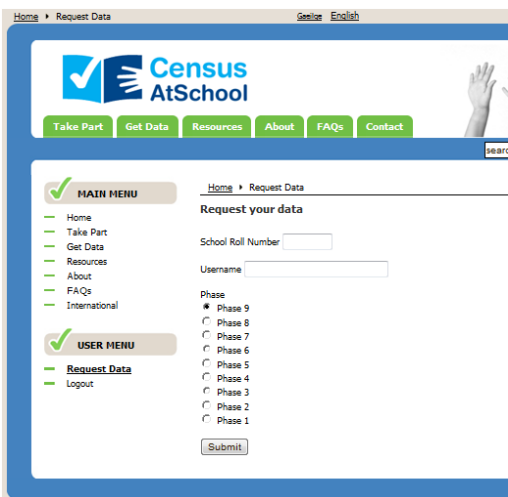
Home ▸ Request Data

Gaeilge English

Census AtSchool

Take Part | Get Data | Resources | About | FAQs | Contact

searc

MAIN MENU

Home
Take Part
Get Data
Resources
About
FAQs
International

USER MENU

Request Data
Logout

Home ▸ Request Data

Request your data

School Roll Number

Username

Phase

Phase 9
Phase 8
Phase 7
Phase 6
Phase 5
Phase 4
Phase 3
Phase 2
Phase 1

Submit